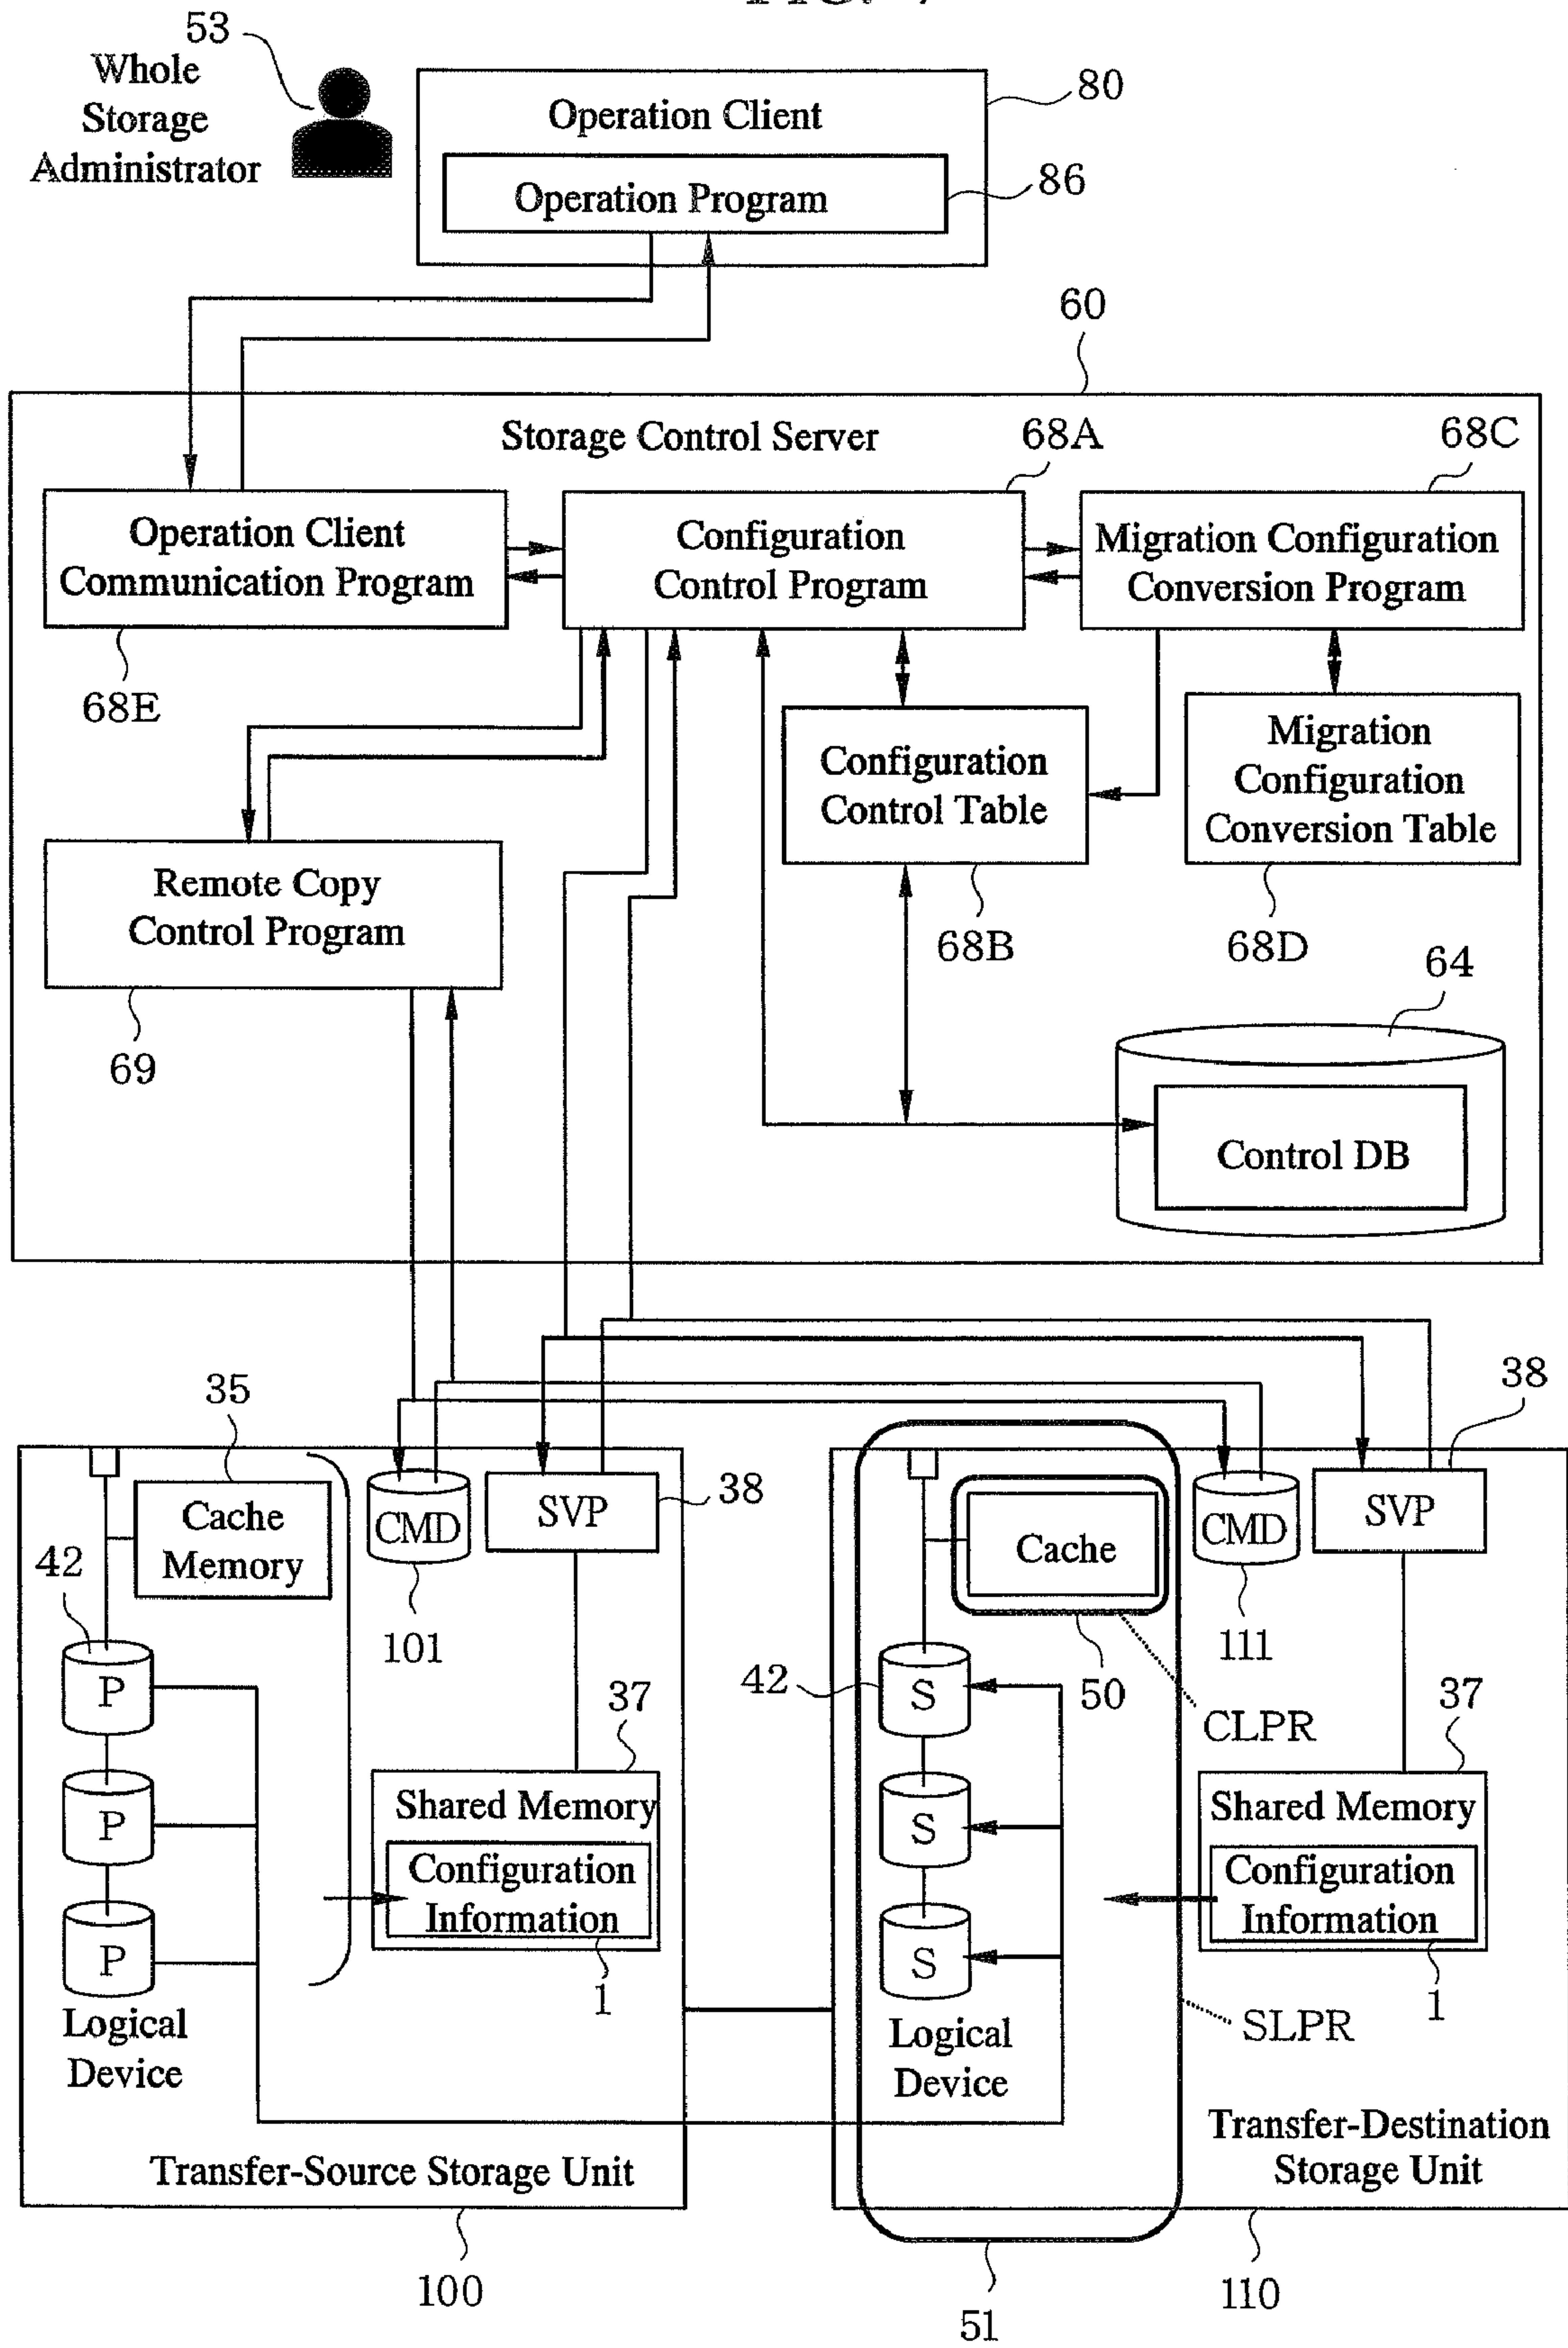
53
Whole Storage Administrator

Operation Client
Operation Program
80
86

60
Storage Control Server
68A
68C
Operation Client Communication Program
Configuration Control Program
Migration Configuration Conversion Program
68E
Configuration Control Table
Migration Configuration Conversion Table
Remote Copy Control Program
68B
68D
64
69
Control DB

35
38
CMD
SVP
38
Cache Memory
42
101
P
37
P
Shared Memory
Configuration Information
P
1
Logical Device
Transfer-Source Storage Unit
100

Cache
CMD
SVP
111
42
S
50
CLPR
37
S
Shared Memory
Configuration Information
S
SLPR
1
Logical Device
Transfer-Destination Storage Unit
51
110